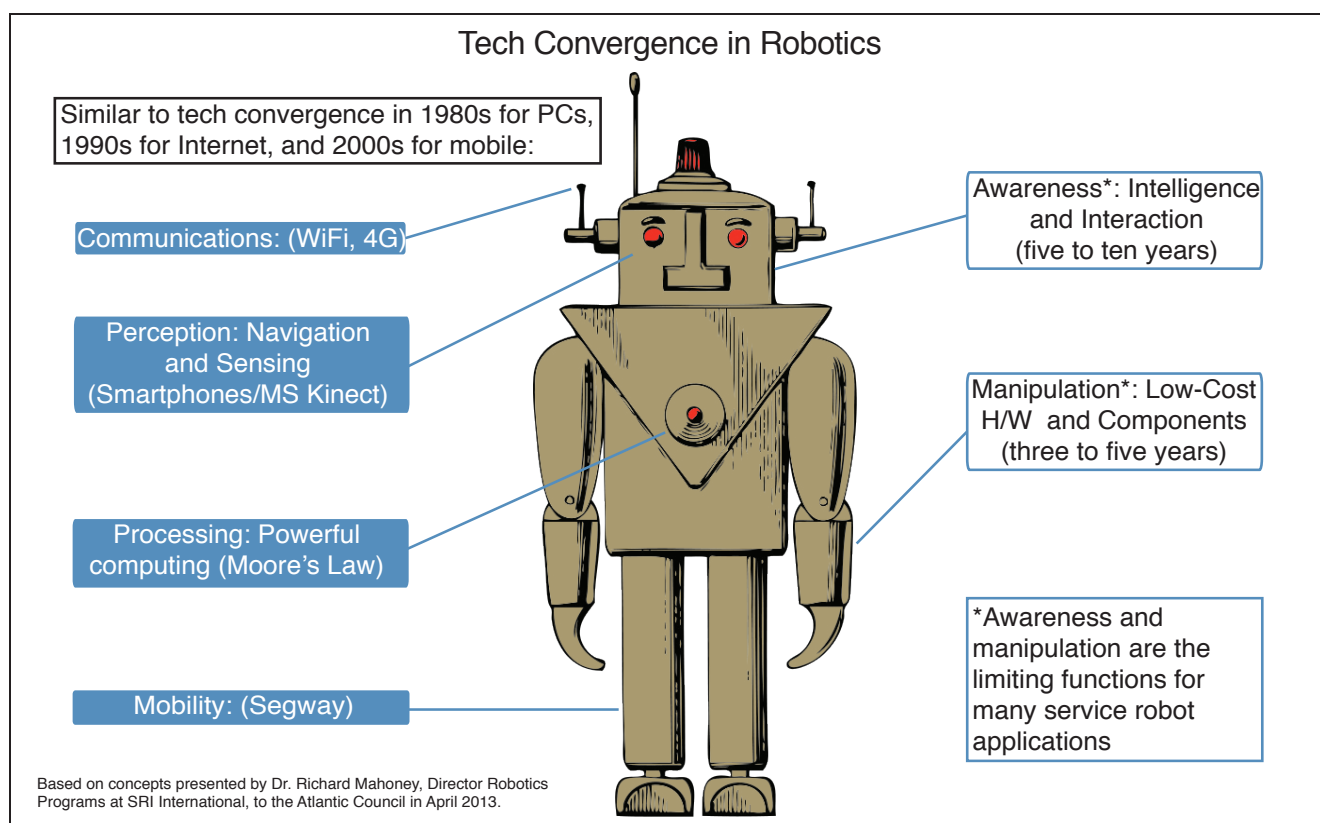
Tech Convergence in Robotics

Similar to tech convergence in 1980s for PCs, 1990s for Internet, and 2000s for mobile:

Communications: (WiFi, 4G)

Perception: Navigation and Sensing (Smartphones/MS Kinect)

Processing: Powerful computing (Moore's Law)

Mobility: (Segway)

Awareness*: Intelligence and Interaction (five to ten years)

Manipulation*: Low-Cost H/W and Components (three to five years)

*Awareness and manipulation are the limiting functions for many service robot applications

Based on concepts presented by Dr. Richard Mahoney, Director Robotics Programs at SRI International, to the Atlantic Council in April 2013.